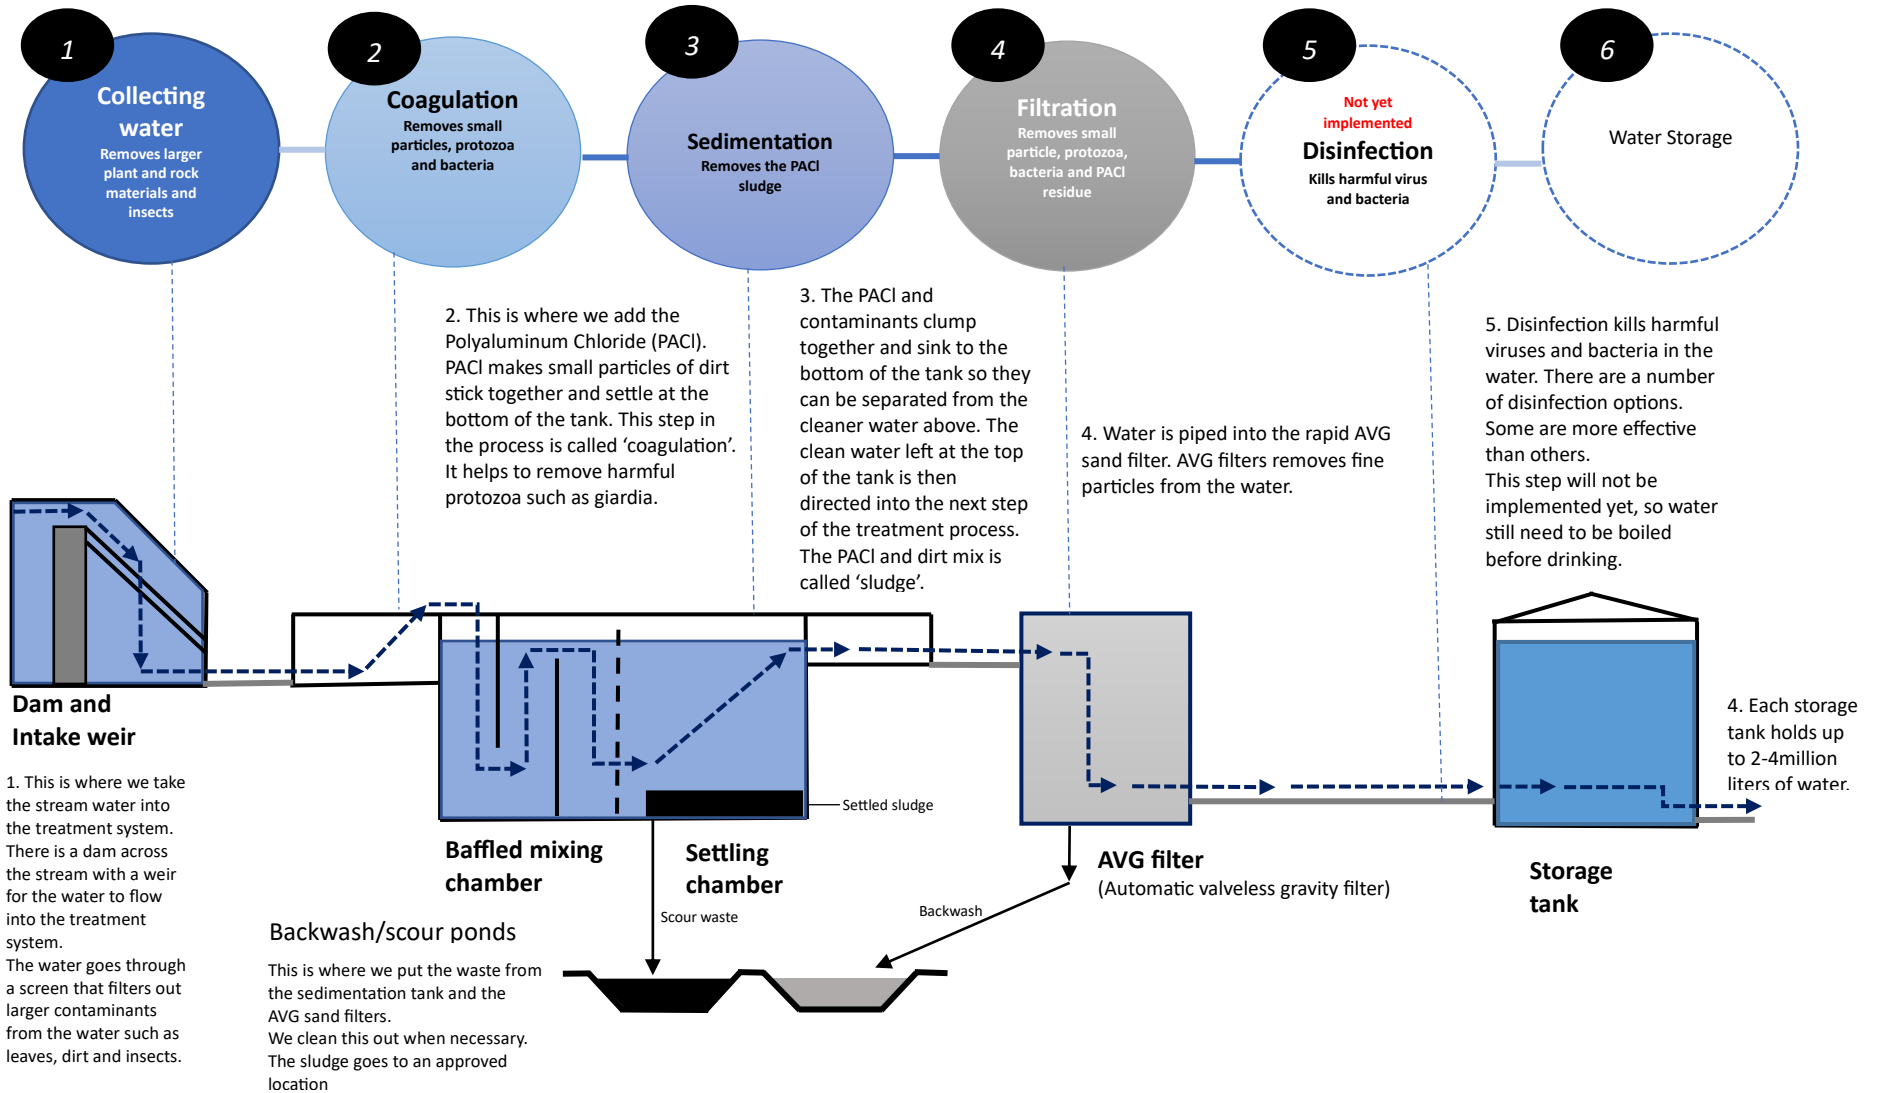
1

Collecting water

Removes larger plant and rock materials and insects

2

Coagulation

Removes small particles, protozoa and bacteria

3

Sedimentation

Removes the PACl sludge

4

Filtration

Removes small particle, protozoa, bacteria and PACl residue

5

Not yet implemented

Disinfection

Kills harmful virus and bacteria

6

Water Storage

2. This is where we add the Polyaluminum Chloride (PACl). PACl makes small particles of dirt stick together and settle at the bottom of the tank. This step in the process is called 'coagulation'. It helps to remove harmful protozoa such as giardia.

3. The PACl and contaminants clump together and sink to the bottom of the tank so they can be separated from the cleaner water above. The clean water left at the top of the tank is then directed into the next step of the treatment process. The PACl and dirt mix is called 'sludge'.

4. Water is piped into the rapid AVG sand filter. AVG filters removes fine particles from the water.

5. Disinfection kills harmful viruses and bacteria in the water. There are a number of disinfection options. Some are more effective than others.
This step will not be implemented yet, so water still need to be boiled before drinking.

Dam and Intake weir

1. This is where we take the stream water into the treatment system. There is a dam across the stream with a weir for the water to flow into the treatment system.
The water goes through a screen that filters out larger contaminants from the water such as leaves, dirt and insects.

Settled sludge

Baffled mixing chamber

Settling chamber

AVG filter
(Automatic valveless gravity filter)

Storage tank

4. Each storage tank holds up to 2-4million liters of water.

Scour waste

Backwash

Backwash/scour ponds

This is where we put the waste from the sedimentation tank and the AVG sand filters.
We clean this out when necessary.
The sludge goes to an approved location